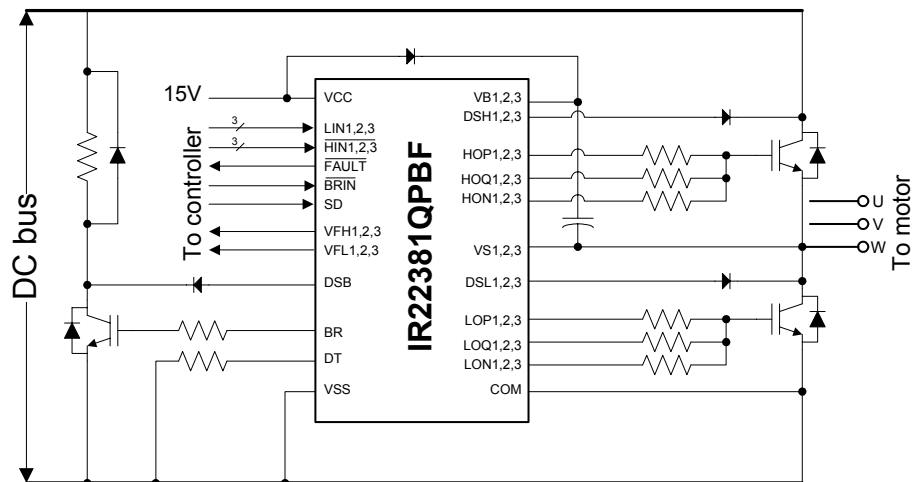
DC bus

15V

To controller

3

3

VCC

LIN1,2,3

$\overline{\text{HIN1,2,3}}$

$\overline{\text{FAULT}}$

$\overline{\text{BRIN}}$

SD

VFH1,2,3

VFL1,2,3

DSB

BR

DT

VSS

IR22381QPBF

VB1,2,3

DSH1,2,3

HOP1,2,3

HOQ1,2,3

HON1,2,3

VS1,2,3

DSL1,2,3

LOP1,2,3

LOQ1,2,3

LON1,2,3

COM

U

V

W

To motor